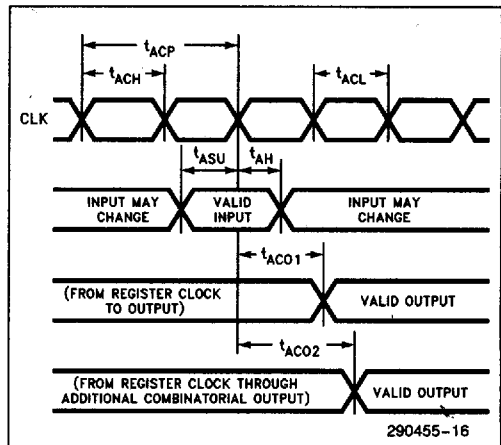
$t_{ACP}$

$t_{ACH}$

$t_{ACL}$

CLK

$t_{ASU}$

$t_{AH}$

INPUT MAY CHANGE

VALID INPUT

INPUT MAY CHANGE

$t_{ACO1}$

(FROM REGISTER CLOCK TO OUTPUT)

VALID OUTPUT

$t_{ACO2}$

(FROM REGISTER CLOCK THROUGH ADDITIONAL COMBINATORIAL OUTPUT)

VALID OUTPUT

290455-16